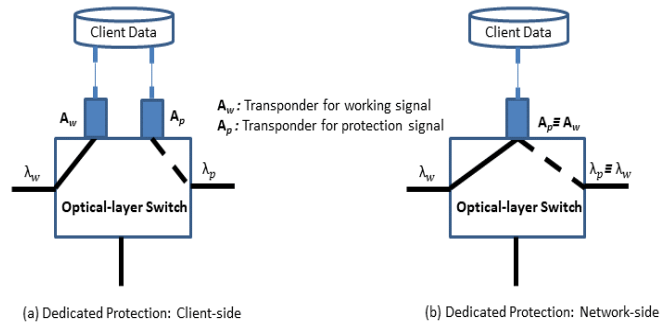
Client Data

$A_w$

$A_p$

$A_w$ : Transponder for working signal
$A_p$ : Transponder for protection signal

$\lambda_w$

$\lambda_p$

Optical-layer Switch

(a) Dedicated Protection: Client-side

Client Data

$A_p \equiv A_w$

$\lambda_w$

$\lambda_p \equiv \lambda_w$

Optical-layer Switch

(b) Dedicated Protection: Network-side